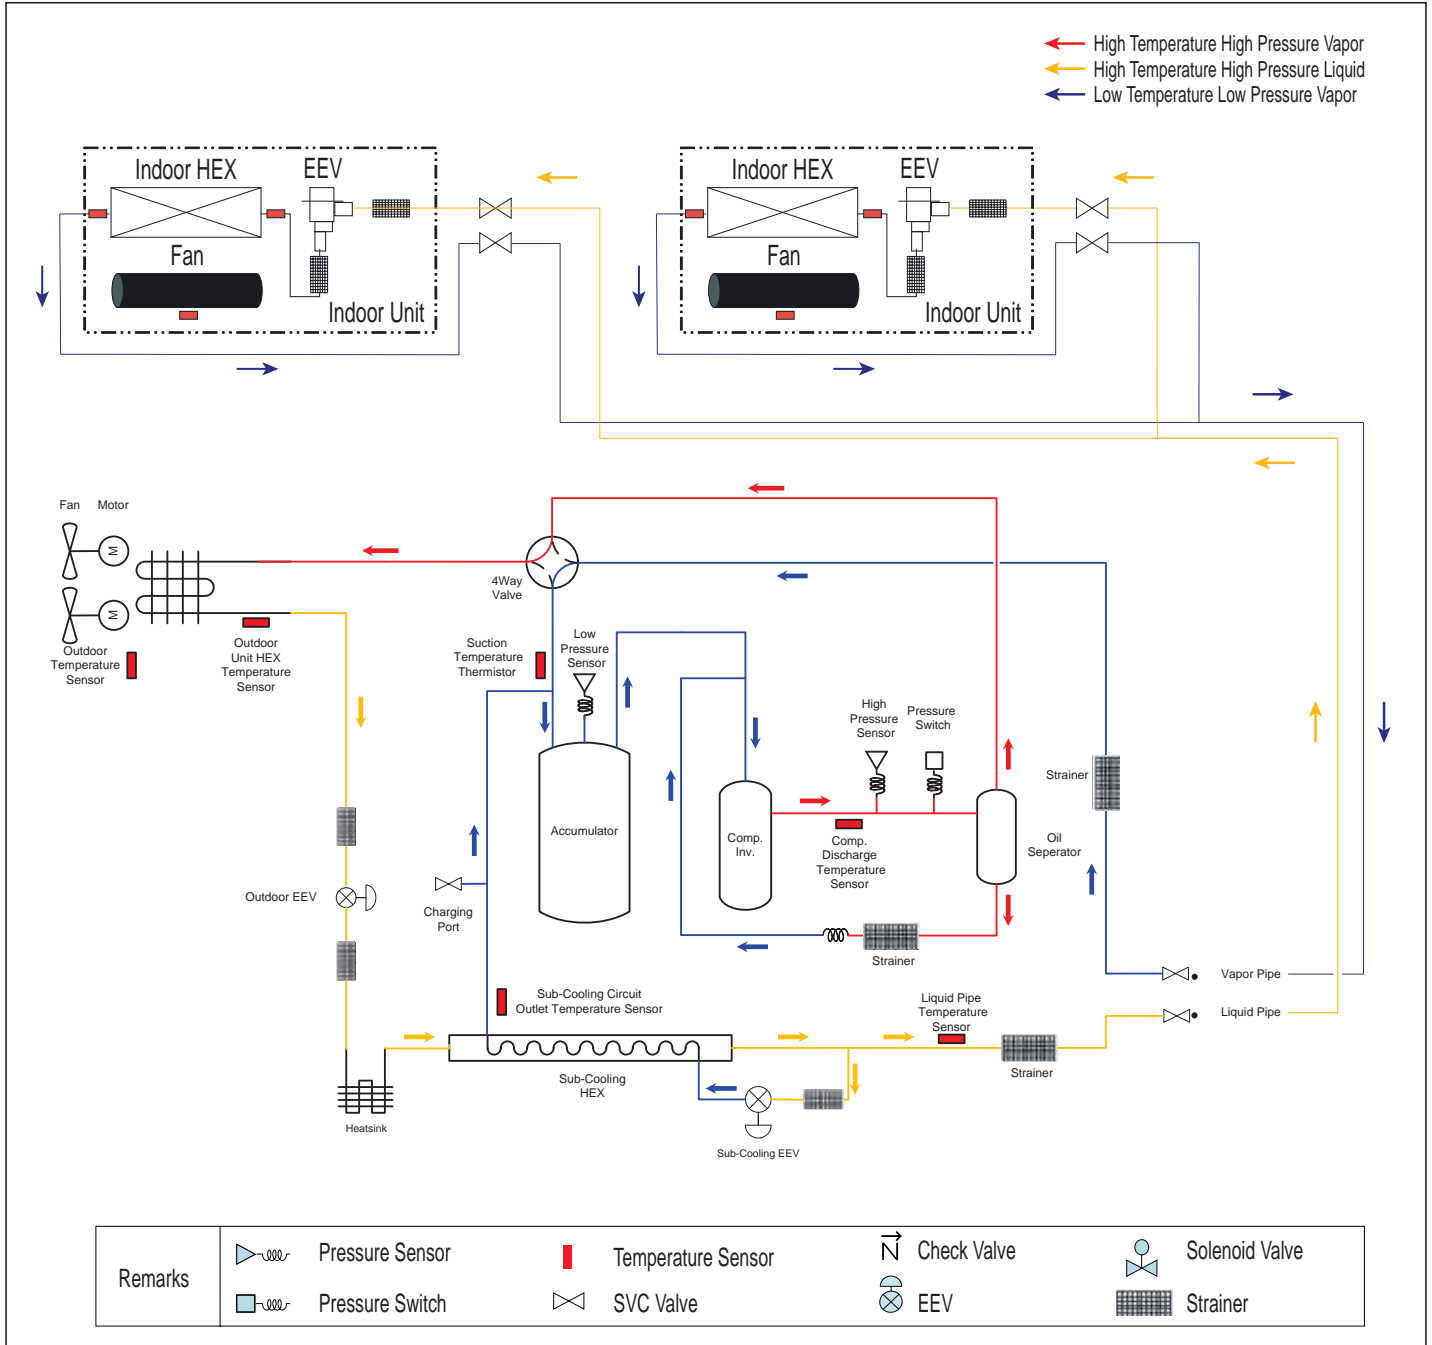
High Temperature High Pressure Vapor
High Temperature High Pressure Liquid
Low Temperature Low Pressure Vapor

Indoor HEX
EEV
Fan
Indoor Unit

Indoor HEX
EEV
Fan
Indoor Unit

Fan
Motor
Outdoor Temperature Sensor
Outdoor Unit HEX Temperature Sensor
4Way Valve
Suction Temperature Thermistor
Low Pressure Sensor
High Pressure Sensor
Pressure Switch
Strainer
Accumulator
Comp. Inv.
Comp. Discharge Temperature Sensor
Oil Seperator
Outdoor EEV
Charging Port
Strainer
Vapor Pipe
Liquid Pipe
Sub-Cooling Circuit Outlet Temperature Sensor
Liquid Pipe Temperature Sensor
Sub-Cooling HEX
Strainer
Heatsink
Sub-Cooling EEV

Remarks
Pressure Sensor
Pressure Switch
Temperature Sensor
SVC Valve
Check Valve
EEV
Solenoid Valve
Strainer